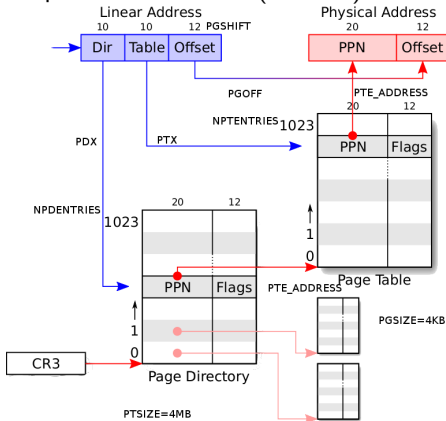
Linear Address

10 10 12 PGSHIFT

Dir | Table | Offset

Physical Address

20 12

PPN | Offset

PGOFF

PTE_ADDRESS

20 12

NPTENTRIES

1023

PDX

PTX

PPN | Flags

NPDENTRIES

20 12

1023

1

0

PPN | Flags

PTE_ADDRESS

Page Table

1

0

PGSIZE=4KB

CR3

Page Directory

PTSIZE=4MB